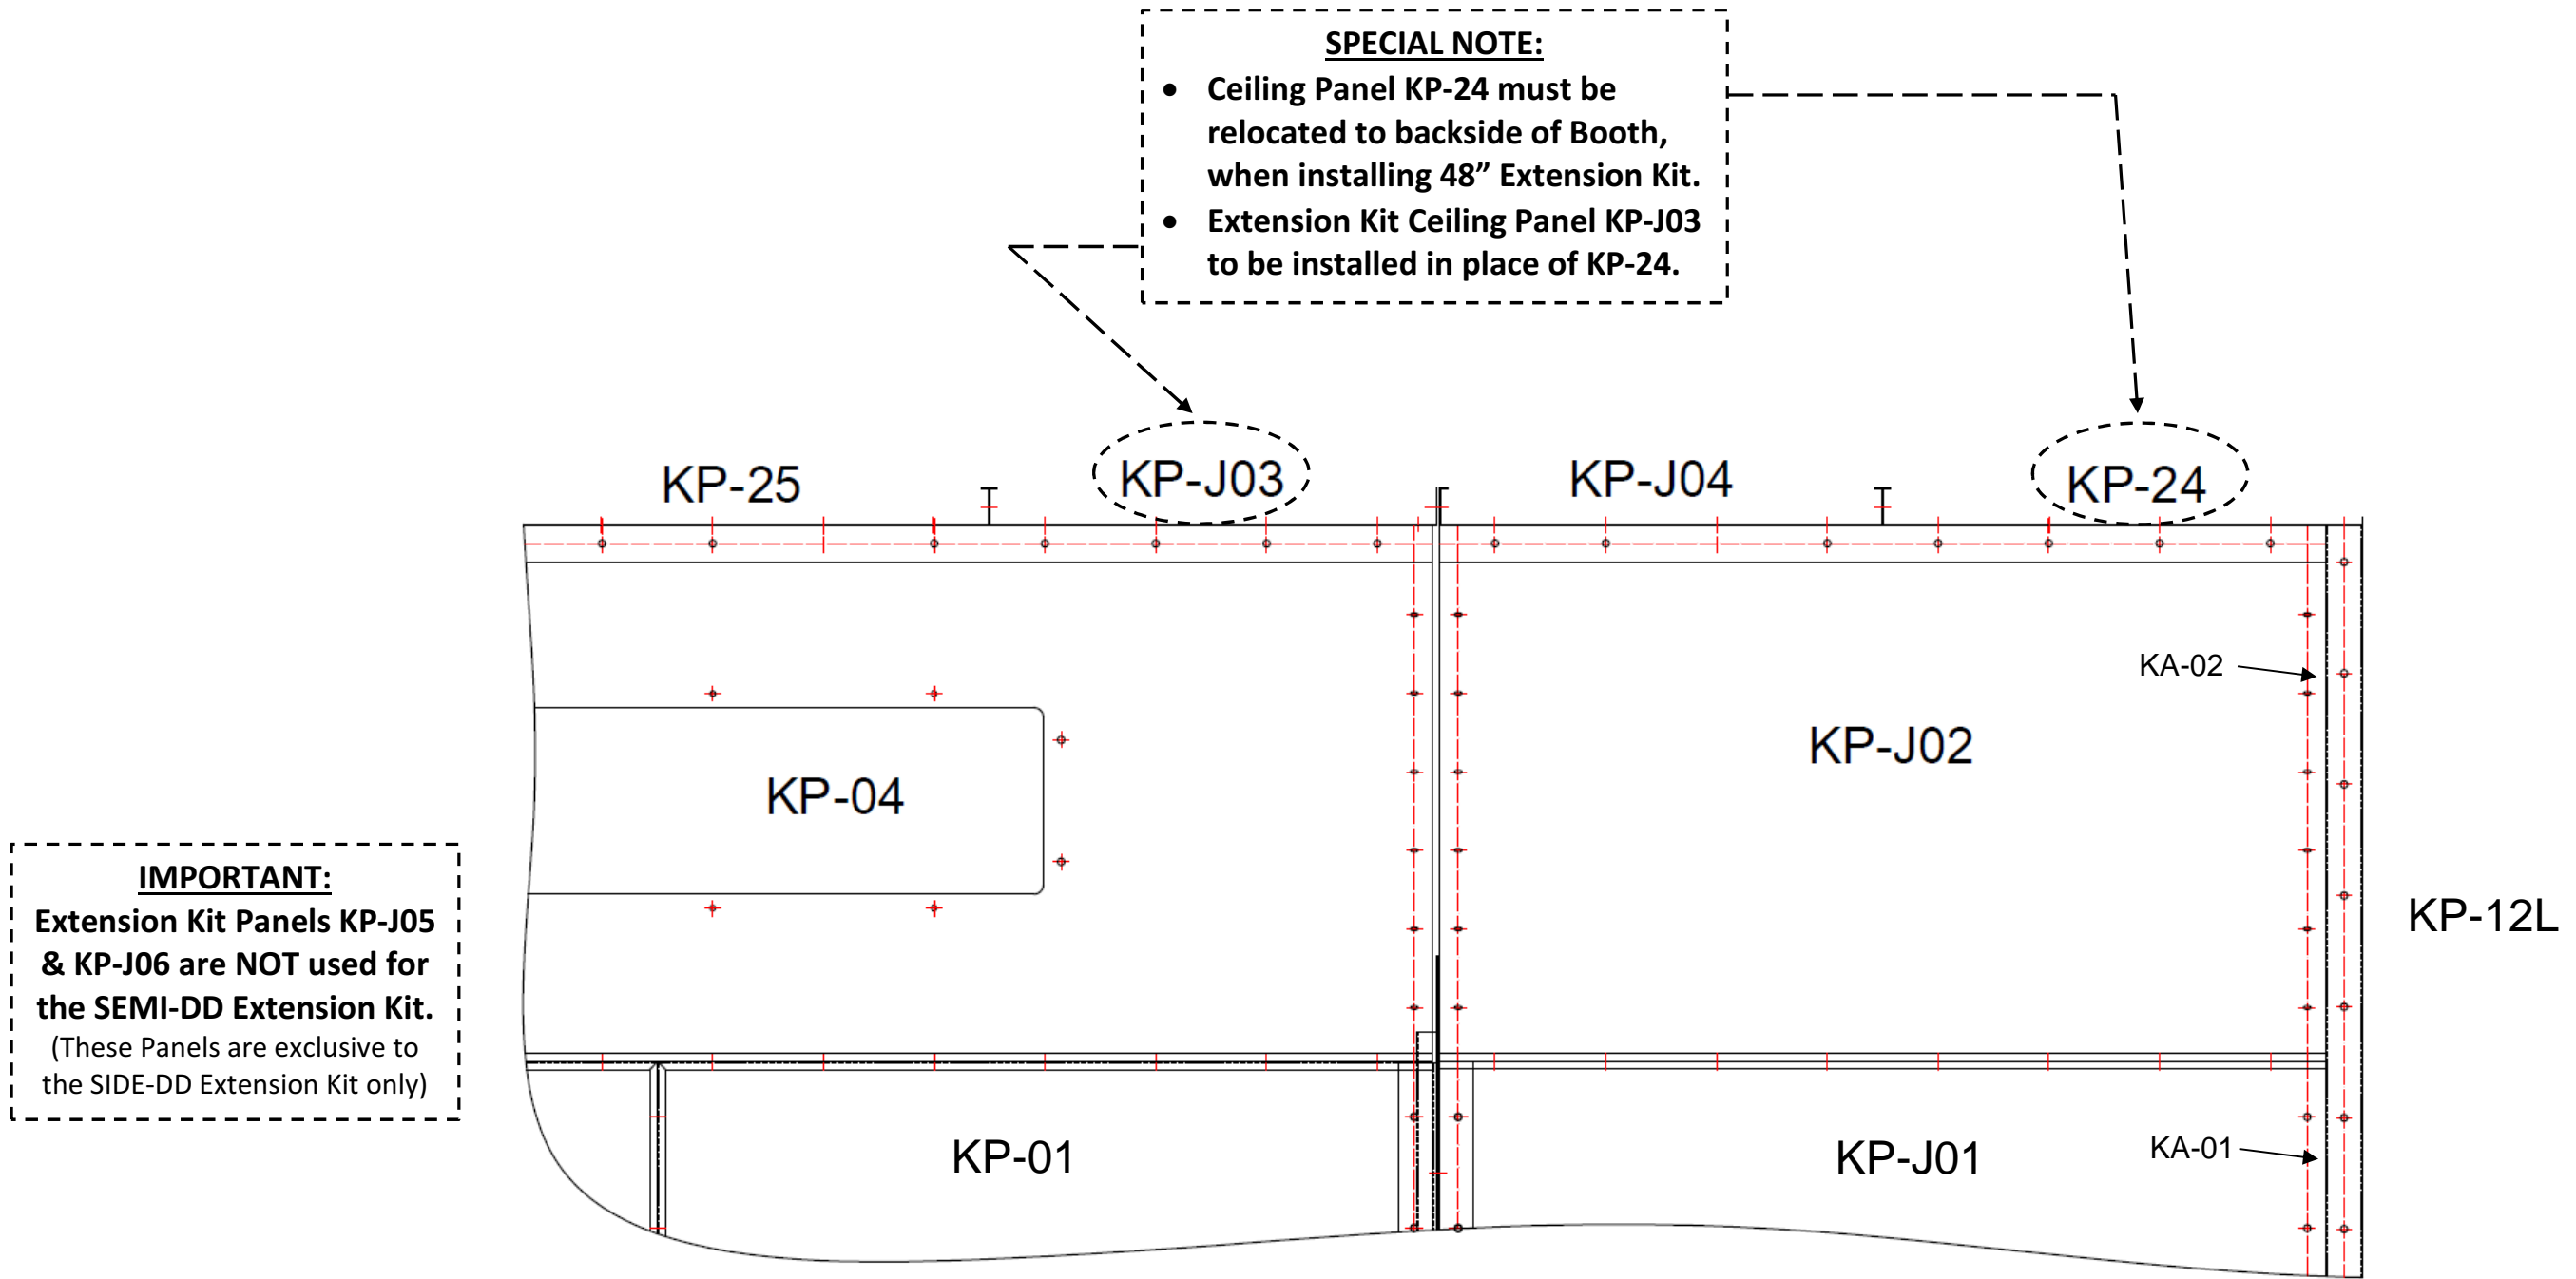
SPECIAL NOTE:

- Ceiling Panel KP-24 must be relocated to backside of Booth, when installing 48” Extension Kit.
- Extension Kit Ceiling Panel KP-J03 to be installed in place of KP-24.

KP-25

KP-J03

KP-J04

KP-24

KA-02

KP-04

KP-J02

KP-12L

IMPORTANT:
Extension Kit Panels KP-J05 & KP-J06 are NOT used for the SEMI-DD Extension Kit.
(These Panels are exclusive to the SIDE-DD Extension Kit only)

KP-01

KP-J01

KA-01